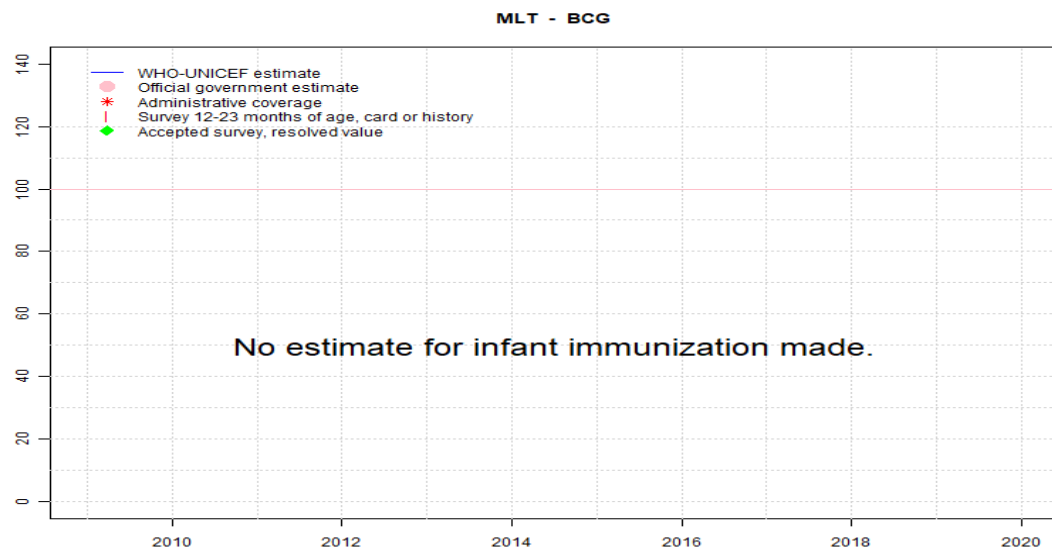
MLT - BCG

WHO-UNICEF estimate
Official government estimate
Administrative coverage
Survey 12-23 months of age, card or history
Accepted survey, resolved value

140
120
100
80
60
40
20
0

No estimate for infant immunization made.

2010
2012
2014
2016
2018
2020